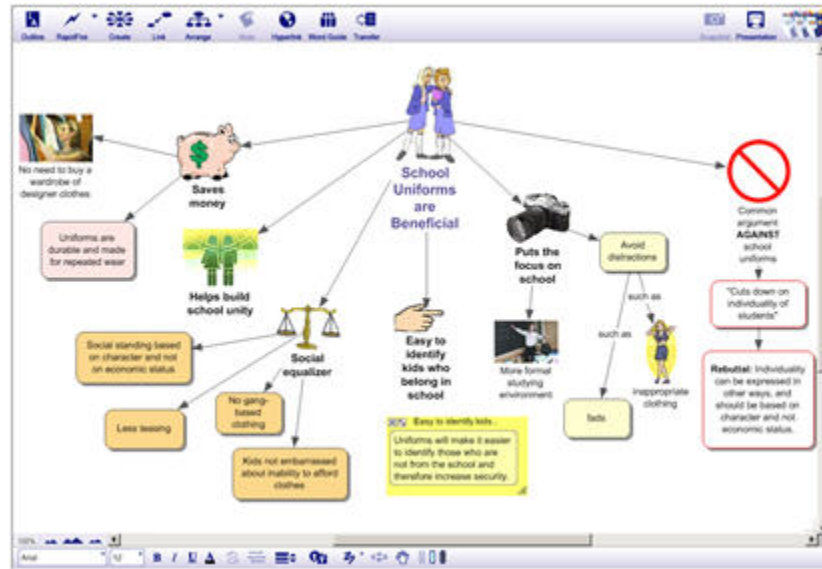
Outline RapidFire Create Link Arrange Note Hyperlink Word Guide Transfer

Snapshot Presentation

School Uniforms are Beneficial

No need to buy a wardrobe of designer clothes

Saves money

Uniforms are durable and made for repeated wear

Helps build school unity

Social standing based on character and not on economic status

Social equalizer

Less teasing

No gang-based clothing

Kids not embarrassed about inability to afford clothes

Easy to identify kids who belong in school

Easy to identify kids...

Uniforms will make it easier to identify those who are not from the school and therefore increase security.

Puts the focus on school

More formal studying environment

Avoid distractions

such as

such as

fads

inappropriate clothing

Common argument AGAINST school uniforms

"Cuts down on individuality of students"

Rebuttal: Individuality can be expressed in other ways, and should be based on character and not economic status.

100%

Arial

12

B I U A